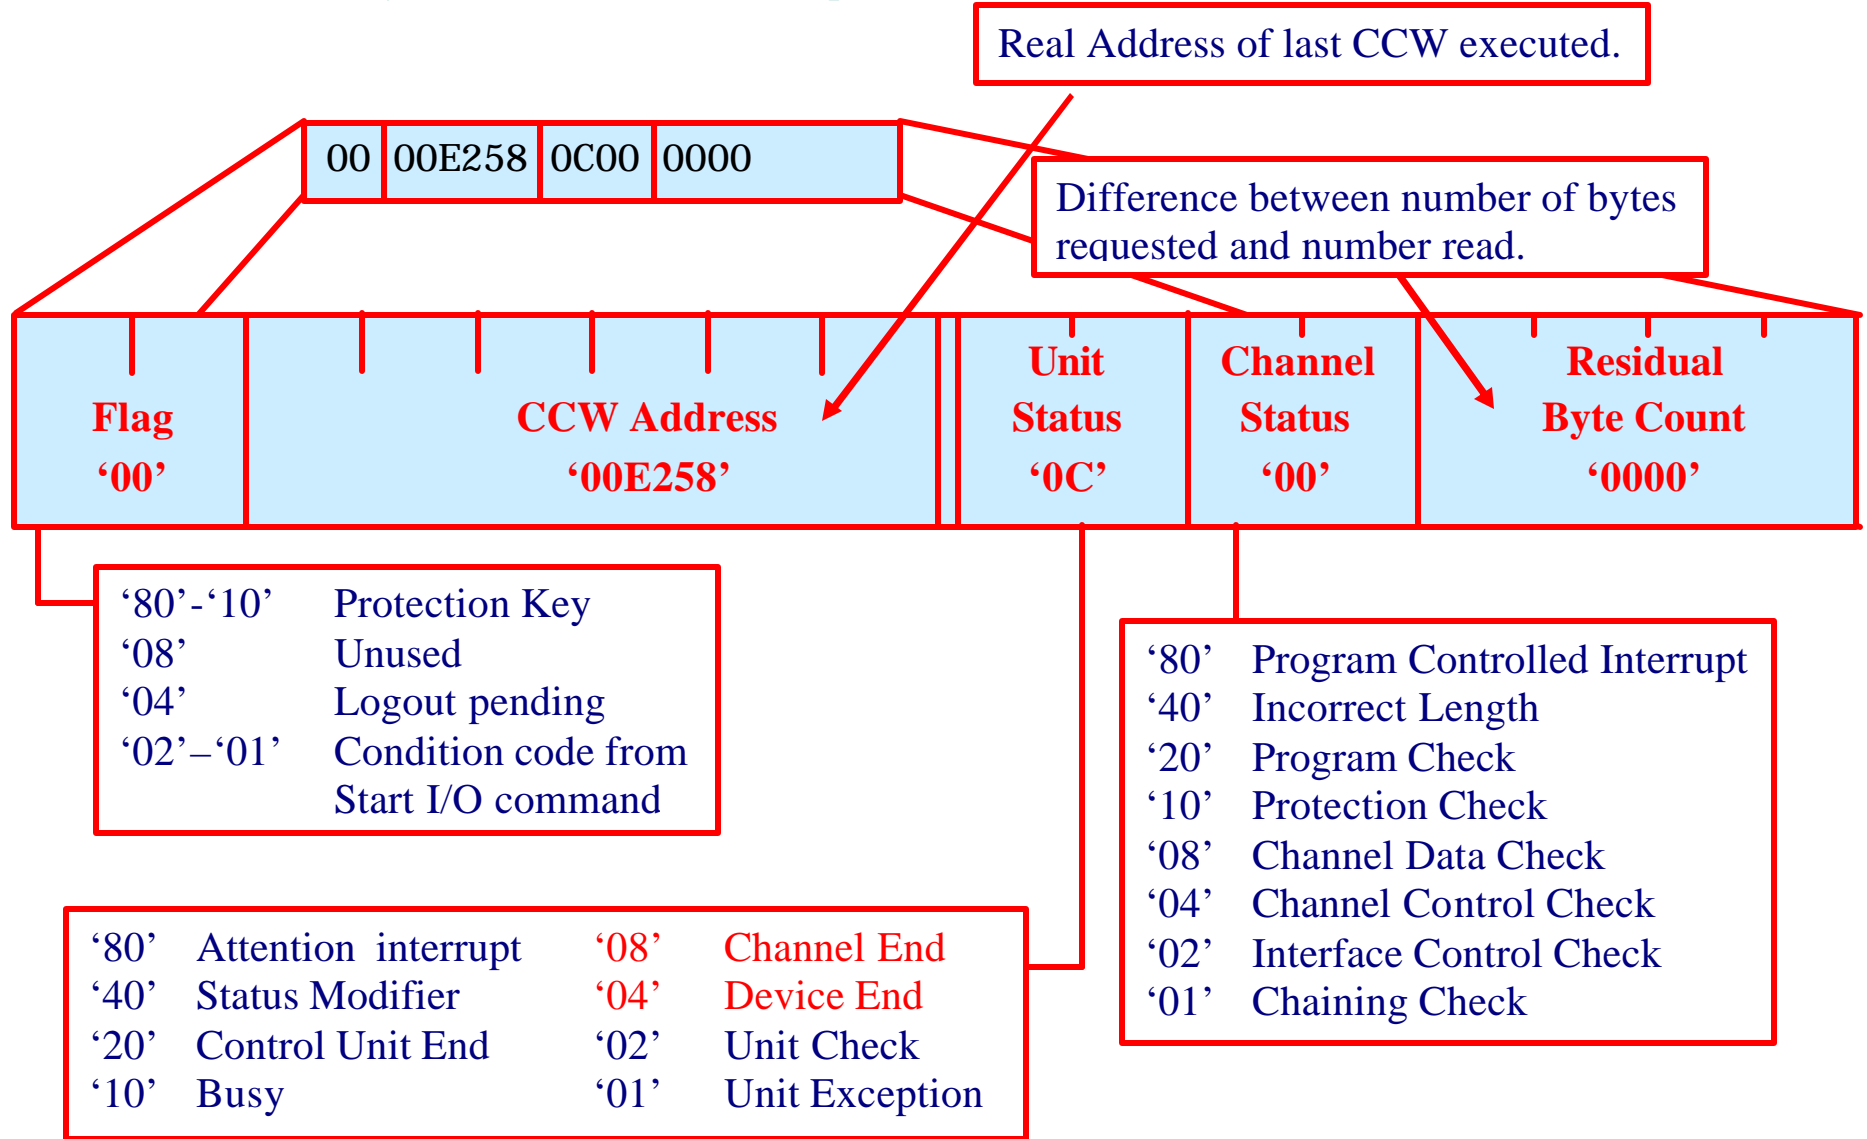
Real Address of last CCW executed.

| 00 | 00E258 | 0C00 | 0000 |
|---|---|---|---|

Difference between number of bytes requested and number read.

| Flag '00' | CCW Address '00E258' | Unit Status '0C' | Channel Status '00' | Residual Byte Count '0000' |
|---|---|---|---|---|

'80'-'10' Protection Key
'08' Unused
'04' Logout pending
'02'–'01' Condition code from Start I/O command

'80' Program Controlled Interrupt
'40' Incorrect Length
'20' Program Check
'10' Protection Check
'08' Channel Data Check
'04' Channel Control Check
'02' Interface Control Check
'01' Chaining Check

'80' Attention interrupt
'40' Status Modifier
'20' Control Unit End
'10' Busy

'08' Channel End
'04' Device End
'02' Unit Check
'01' Unit Exception